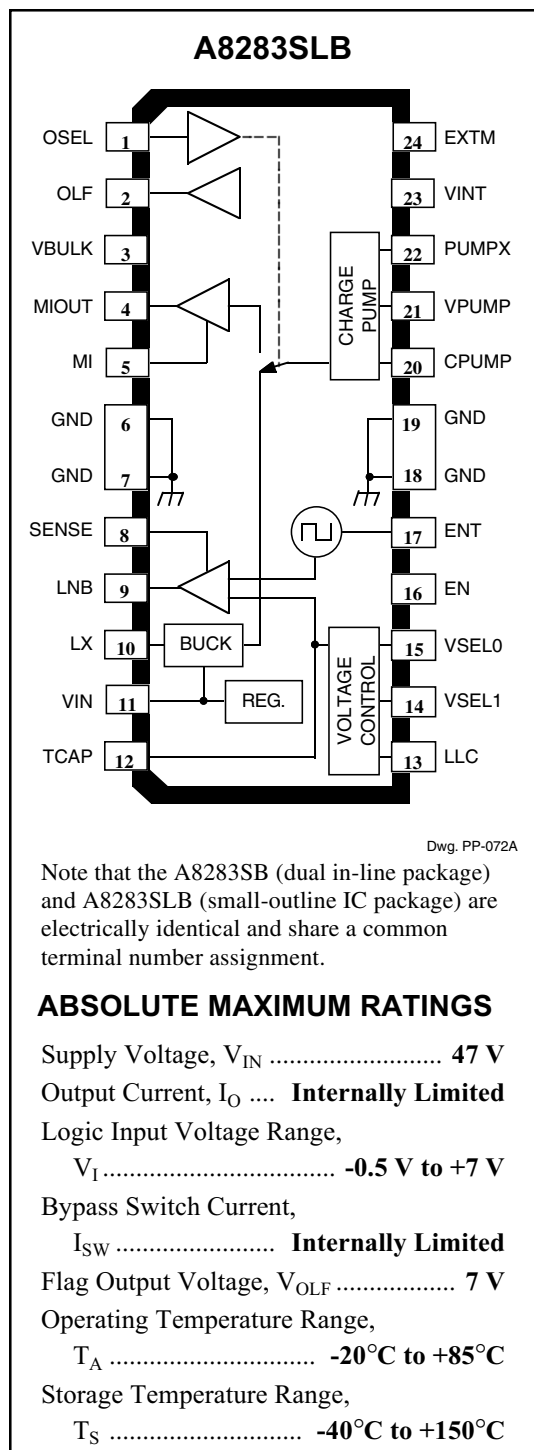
A8283SLB

OSEL 1
OLF 2
VBULK 3
MIOUT 4
MI 5
GND 6
GND 7
SENSE 8
LNB 9
LX 10
VIN 11
TCAP 12

24 EXTM
23 VINT
22 PUMPX
21 VPUMP
20 CPUMP
19 GND
18 GND
17 ENT
16 EN
15 VSEL0
14 VSEL1
13 LLC

CHARGE PUMP
BUCK
REG.
VOLTAGE CONTROL

Dwg. PP-072A

Note that the A8283SB (dual in-line package) and A8283SLB (small-outline IC package) are electrically identical and share a common terminal number assignment.

ABSOLUTE MAXIMUM RATINGS

Supply Voltage, $V_{IN}$ .......................... 47 V
Output Current, $I_O$ .... Internally Limited
Logic Input Voltage Range,
$V_I$ ................................. -0.5 V to +7 V
Bypass Switch Current,
$I_{SW}$ ....................... Internally Limited
Flag Output Voltage, $V_{OLF}$ ................. 7 V
Operating Temperature Range,
$T_A$ ............................ -20°C to +85°C
Storage Temperature Range,
$T_S$ ........................... -40°C to +150°C